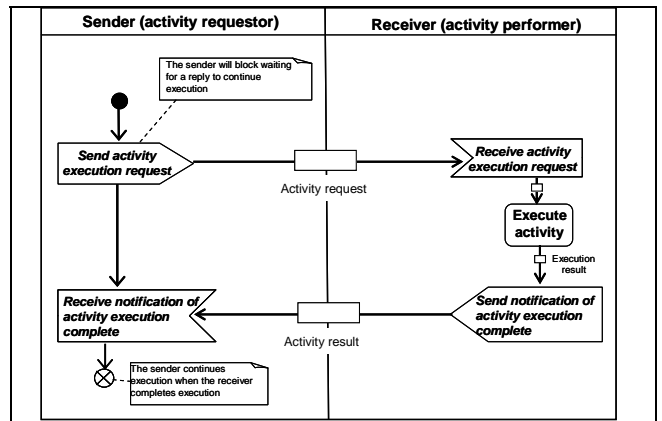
Sender (activity requestor)

Receiver (activity performer)

The sender will block waiting for a reply to continue execution

Send activity execution request

Activity request

Receive activity execution request

Execute activity

Execution result

Receive notification of activity execution complete

Activity result

Send notification of activity execution complete

The sender continues execution when the receiver completes execution